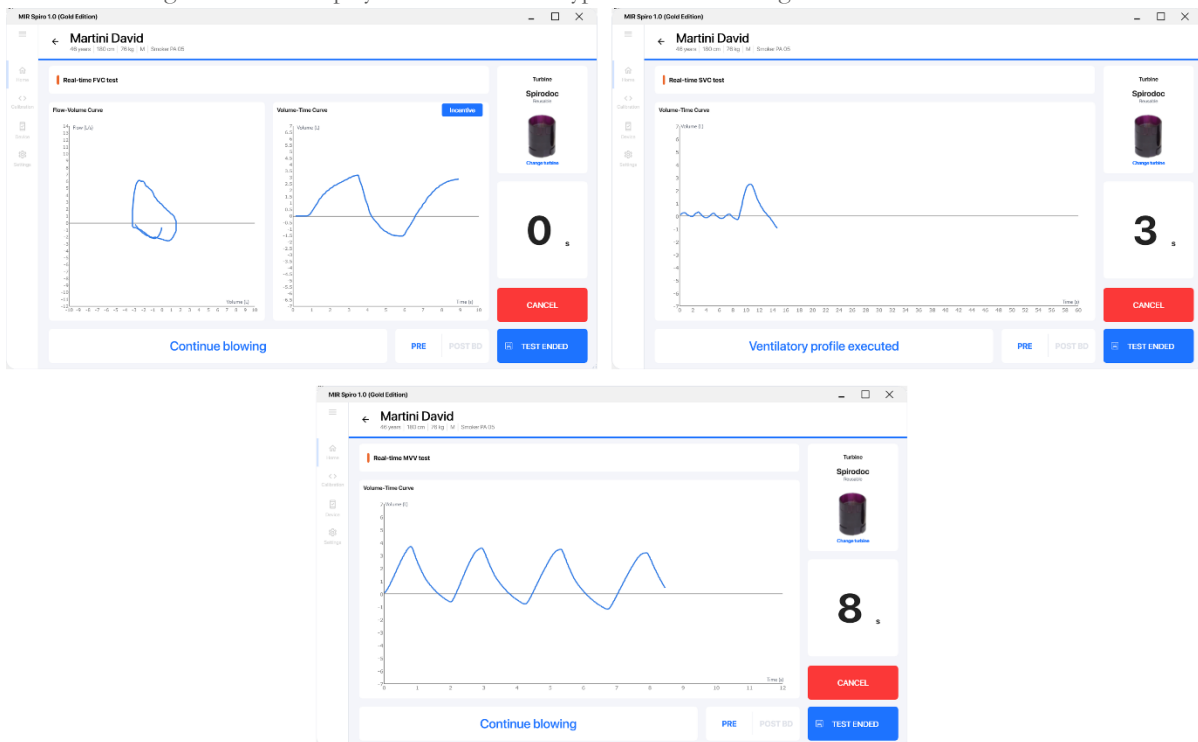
MIR Spiro 1.0 (Gold Edition)

Martini David
46 years | 180 cm | 76 kg | M | Smoker PA 05

Home
Calibration
Device
Settings

Real-time FVC test

Flow-Volume Curve
Flow (L/s)
Volume (L)

Volume-Time Curve
Incentive
Volume (L)
Time (s)

Turbine
Spirodoc
Reusable
Change turbine

0 s

CANCEL

Continue blowing

PRE
POST BD
TEST ENDED

MIR Spiro 1.0 (Gold Edition)

Martini David
46 years | 180 cm | 76 kg | M | Smoker PA 05

Home
Calibration
Device
Settings

Real-time SVC test

Volume-Time Curve
Volume (L)
Time (s)

Turbine
Spirodoc
Reusable
Change turbine

3 s

CANCEL

Ventilatory profile executed

PRE
POST BD
TEST ENDED

MIR Spiro 1.0 (Gold Edition)

Martini David
46 years | 180 cm | 76 kg | M | Smoker PA 05

Home
Calibration
Device
Settings

Real-time MVV test

Volume-Time Curve
Volume (L)
Time (s)

Turbine
Spirodoc
Reusable
Change turbine

8 s

CANCEL

Continue blowing

PRE
POST BD
TEST ENDED